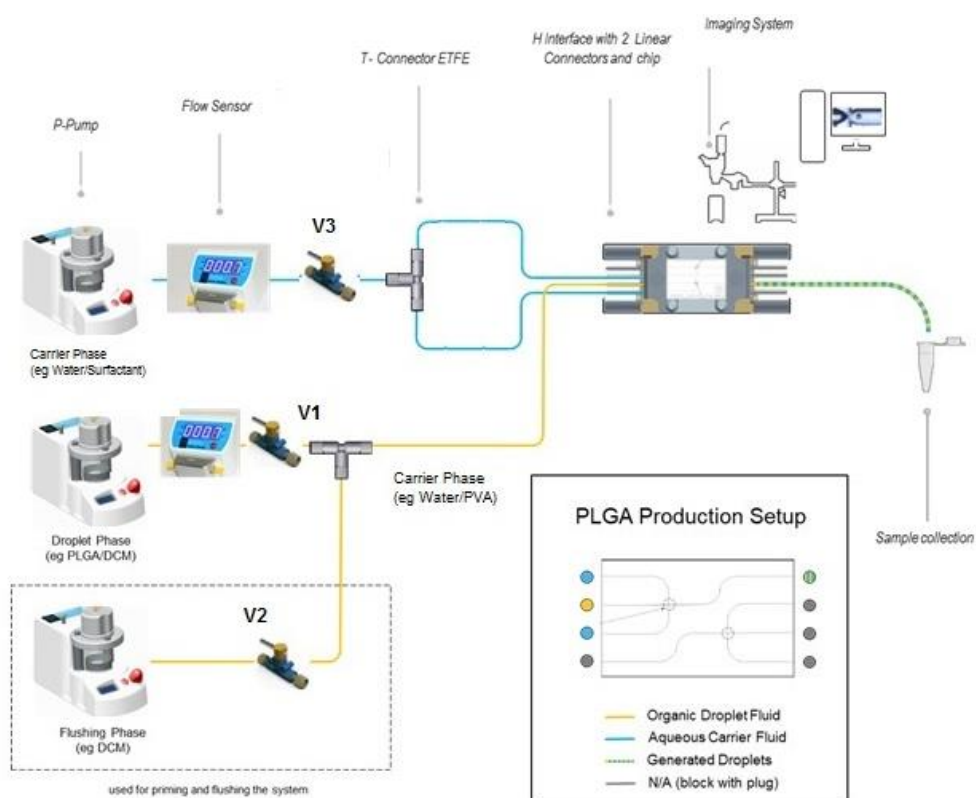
Imaging System

H interface with 2 Linear Connectors and chip

T- Connector ETFE

Flow Sensor

P-Pump

V3

Carrier Phase
(eg Water/Surfactant)

V1

Carrier Phase
(eg Water/PVA)

Droplet Phase
(eg PLGA/DCM)

V2

Flushing Phase
(eg DCM)

used for priming and flushing the system

PLGA Production Setup

Organic Droplet Fluid
Aqueous Carrier Fluid
Generated Droplets
N/A (block with plug)

Sample collection